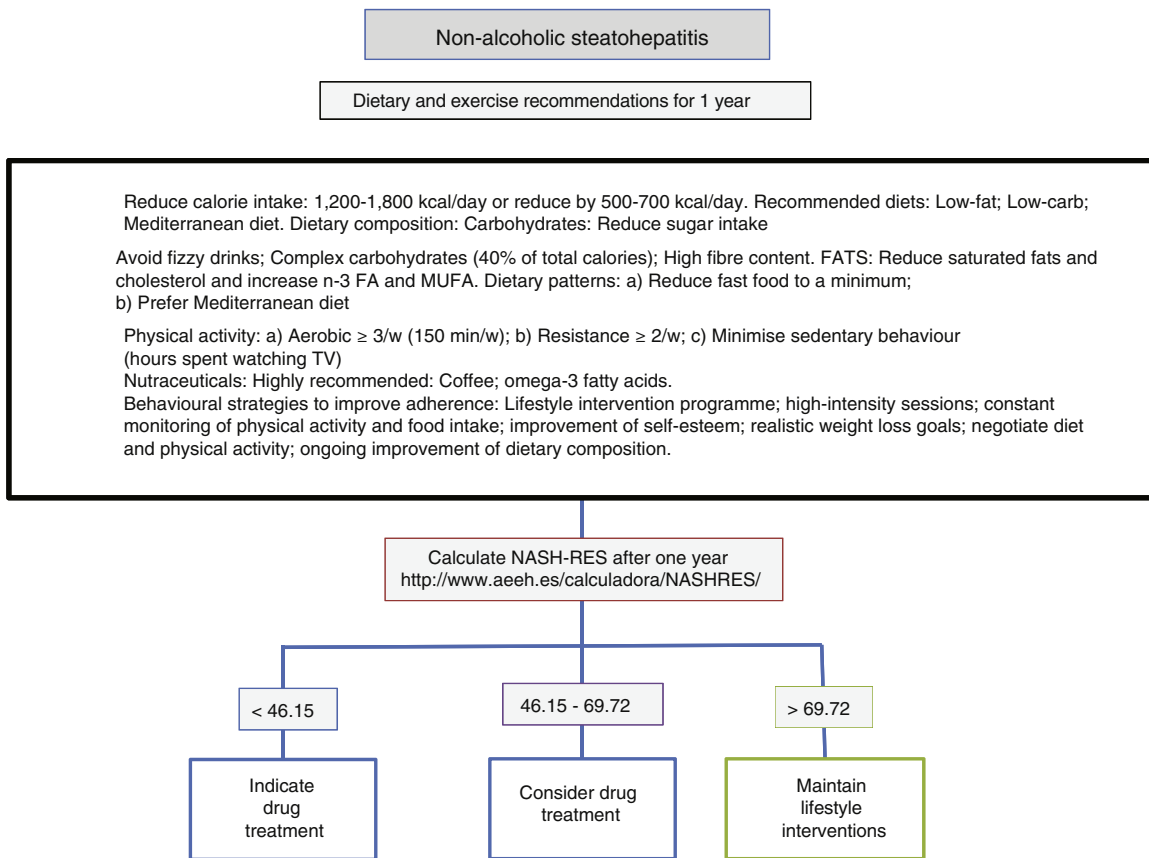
Non-alcoholic steatohepatitis

Dietary and exercise recommendations for 1 year

Reduce calorie intake: 1,200-1,800 kcal/day or reduce by 500-700 kcal/day. Recommended diets: Low-fat; Low-carb; Mediterranean diet. Dietary composition: Carbohydrates: Reduce sugar intake

Avoid fizzy drinks; Complex carbohydrates (40% of total calories); High fibre content. FATS: Reduce saturated fats and cholesterol and increase n-3 FA and MUFA. Dietary patterns: a) Reduce fast food to a minimum; b) Prefer Mediterranean diet

Physical activity: a) Aerobic ≥ 3/w (150 min/w); b) Resistance ≥ 2/w; c) Minimise sedentary behaviour (hours spent watching TV)
Nutraceuticals: Highly recommended: Coffee; omega-3 fatty acids.
Behavioural strategies to improve adherence: Lifestyle intervention programme; high-intensity sessions; constant monitoring of physical activity and food intake; improvement of self-esteem; realistic weight loss goals; negotiate diet and physical activity; ongoing improvement of dietary composition.

Calculate NASH-RES after one year
http://www.aeeh.es/calculadora/NASHRES/

< 46.15

46.15 - 69.72

> 69.72

Indicate drug treatment

Consider drug treatment

Maintain lifestyle interventions